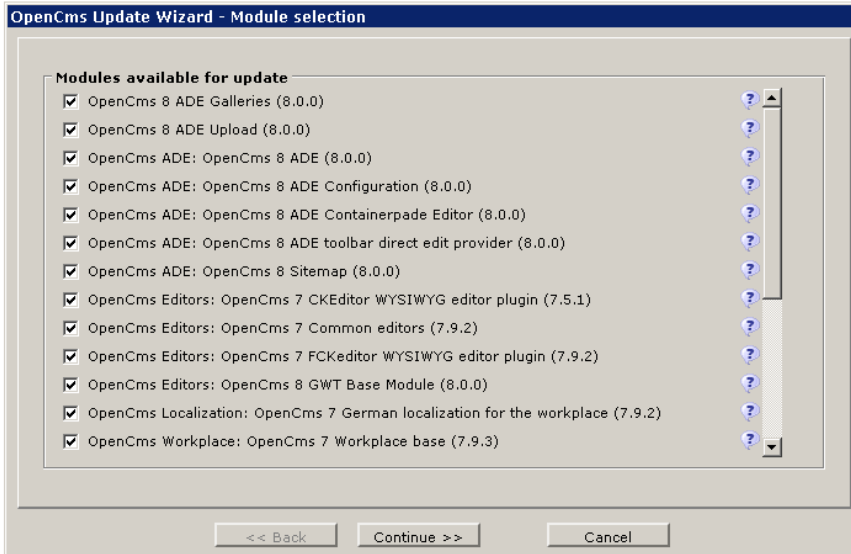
OpenCms Update Wizard - Module selection

Modules available for update

OpenCms 8 ADE Galleries (8.0.0)
OpenCms 8 ADE Upload (8.0.0)
OpenCms ADE: OpenCms 8 ADE (8.0.0)
OpenCms ADE: OpenCms 8 ADE Configuration (8.0.0)
OpenCms ADE: OpenCms 8 ADE Containerpade Editor (8.0.0)
OpenCms ADE: OpenCms 8 ADE toolbar direct edit provider (8.0.0)
OpenCms ADE: OpenCms 8 Sitemap (8.0.0)
OpenCms Editors: OpenCms 7 CKEditor WYSIWYG editor plugin (7.5.1)
OpenCms Editors: OpenCms 7 Common editors (7.9.2)
OpenCms Editors: OpenCms 7 FCKeditor WYSIWYG editor plugin (7.9.2)
OpenCms Editors: OpenCms 8 GWT Base Module (8.0.0)
OpenCms Localization: OpenCms 7 German localization for the workplace (7.9.2)
OpenCms Workplace: OpenCms 7 Workplace base (7.9.3)

<< Back
Continue >>
Cancel